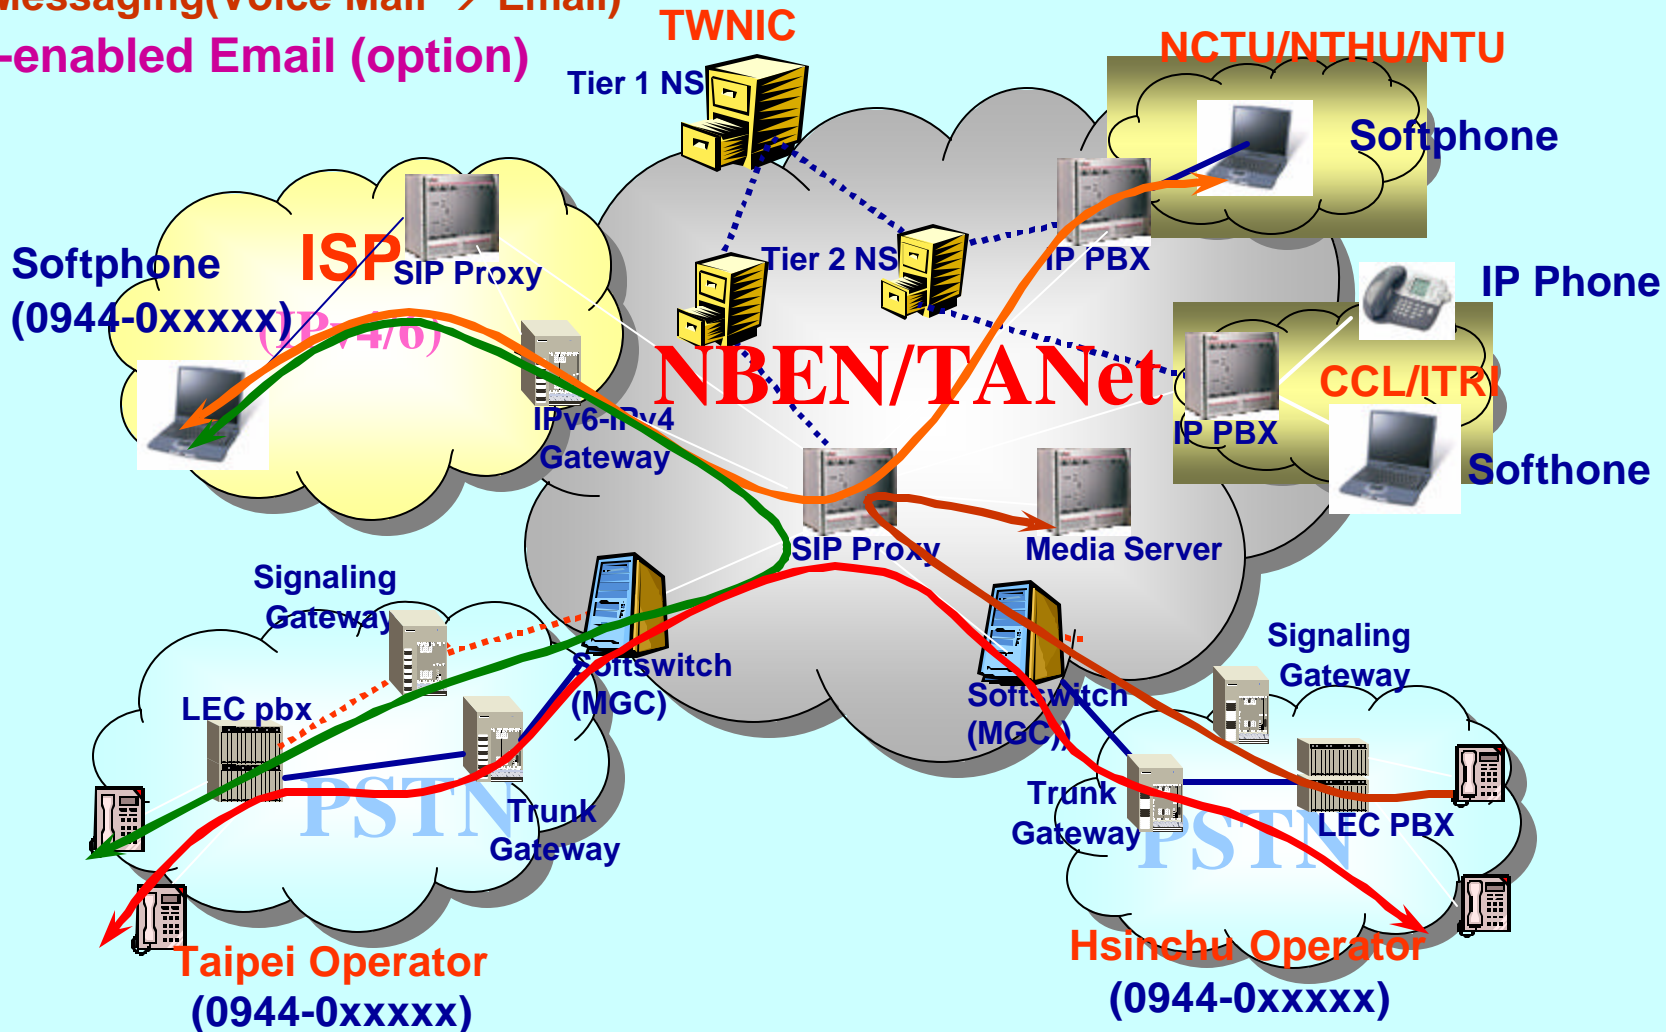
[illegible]essaging(Voice Mail → Email)
-enabled Email (option)

TWNIC
Tier 1 NS
NCTU/NTHU/NTU
Softphone
Tier 2 NS
IP PBX
IP Phone
Softphone
(0944-0xxxxx)
ISP
SIP Proxy
(IPv4/6)
NBEN/TANet
CCL/ITRI
IP PBX
IPv6-IPv4
Gateway
Softhone
SIP Proxy
Media Server
Signaling
Gateway
Softswitch
(MGC)
Signaling
Gateway
LEC pbx
Softswitch
(MGC)
PSTN
Trunk
Gateway
Trunk
Gateway
LEC PBX
PSTN
Taipei Operator
(0944-0xxxxx)
Hsinchu Operator
(0944-0xxxxx)